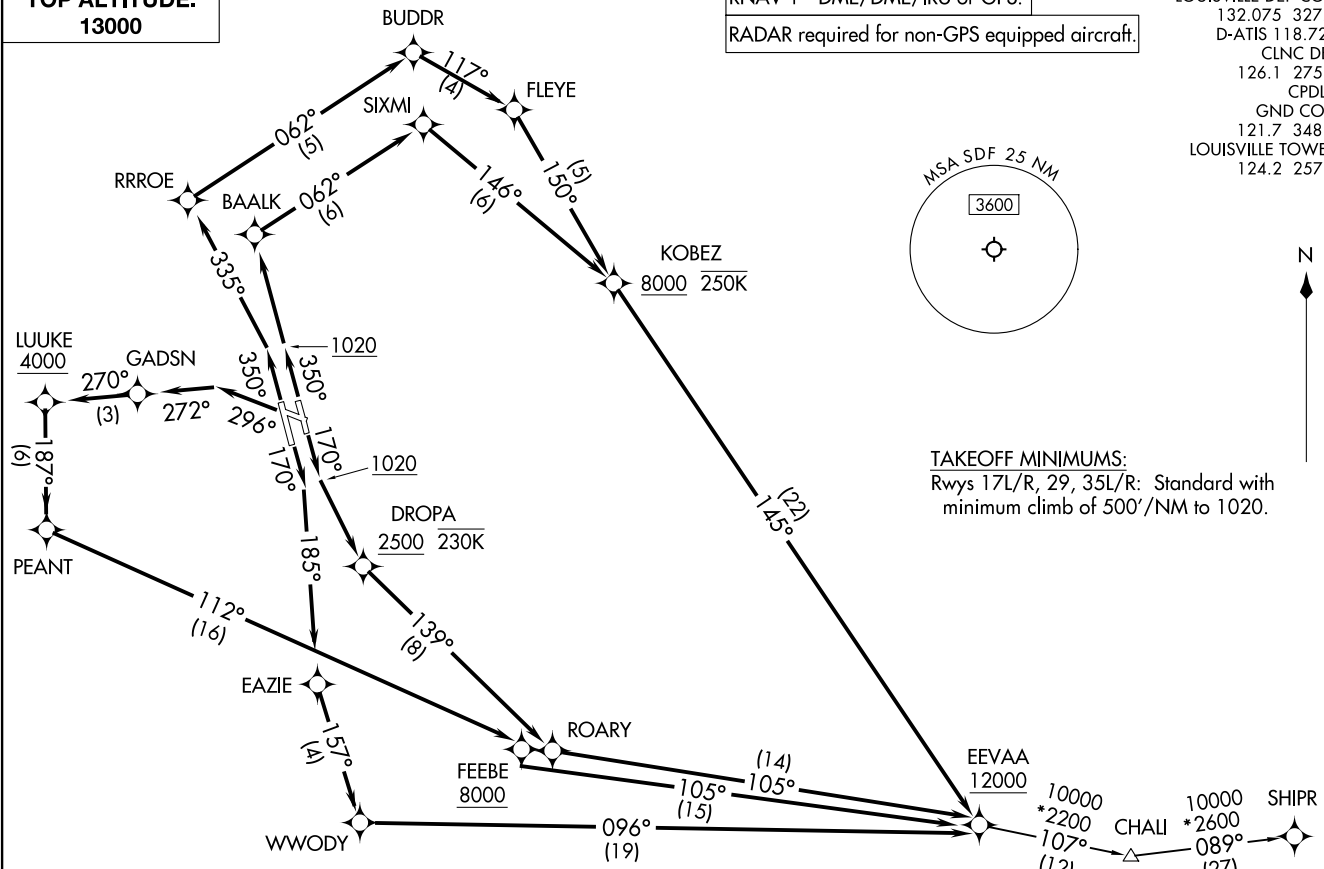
TOP ALTITUDE: 13000

RNAV 1 - DME/DME/IRU or GPS.

RADAR required for non-GPS equipped aircraft.

LOUISVILLE DEP CON
132.075 327
D-ATIS 118.72
CLNC DEL
126.1 275
CPDLC
GND CON
121.7 348
LOUISVILLE TOWER
124.2 257

BUDDR
117°
(4)
FLEYE
062°
(5)
SIXMI
RRROE
BAALK
062°
(6)
146°
(6)
(5)
150°
KOBEZ
8000 250K
MSA SDF 25 NM
3600
N
335°
1020
LUUKE
4000
GADSN
270°
(3)
272°
296°
350°
350°
170°
1020
(6)
187°
170°
PEANT
DROPA
2500 230K
185°
(22)
145°
TAKEOFF MINIMUMS:
Rwys 17L/R, 29, 35L/R: Standard with minimum climb of 500'/NM to 1020.
112°
(16)
139°
(8)
EAZIE
157°
(4)
ROARY
FEEBE
8000
(14)
105°
105°
(15)
EEVAA
12000
10000
*2200
107°
(12)
CHALI
10000
*2600
089°
(27)
SHIPR
WWODY
096°
(19)